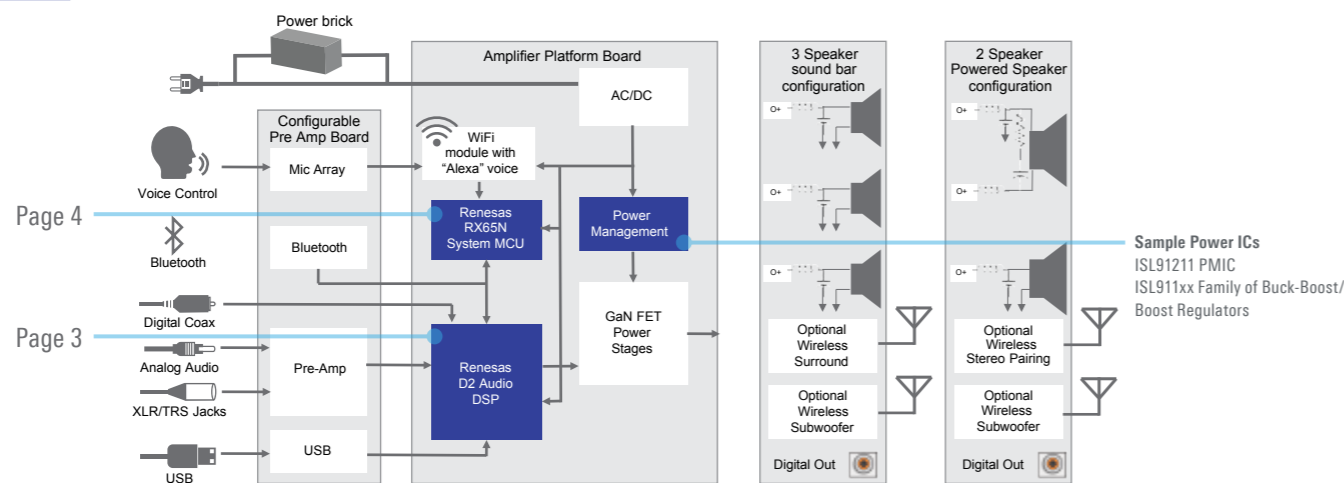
Power brick

Amplifier Platform Board

3 Speaker sound bar configuration

2 Speaker Powered Speaker configuration

Configurable Pre Amp Board

AC/DC

WiFi module with "Alexa" voice

Voice Control

Mic Array

Page 4

Renesas RX65N System MCU

Power Management

Sample Power ICs
ISL91211 PMIC
ISL911xx Family of Buck-Boost/ Boost Regulators

Bluetooth

Bluetooth

Digital Coax

GaN FET Power Stages

Page 3

Renesas D2 Audio DSP

Analog Audio

Pre-Amp

XLR/TRS Jacks

Optional Wireless Surround

Optional Wireless Stereo Pairing

Optional Wireless Subwoofer

Optional Wireless Subwoofer

USB

USB

Digital Out

Digital Out